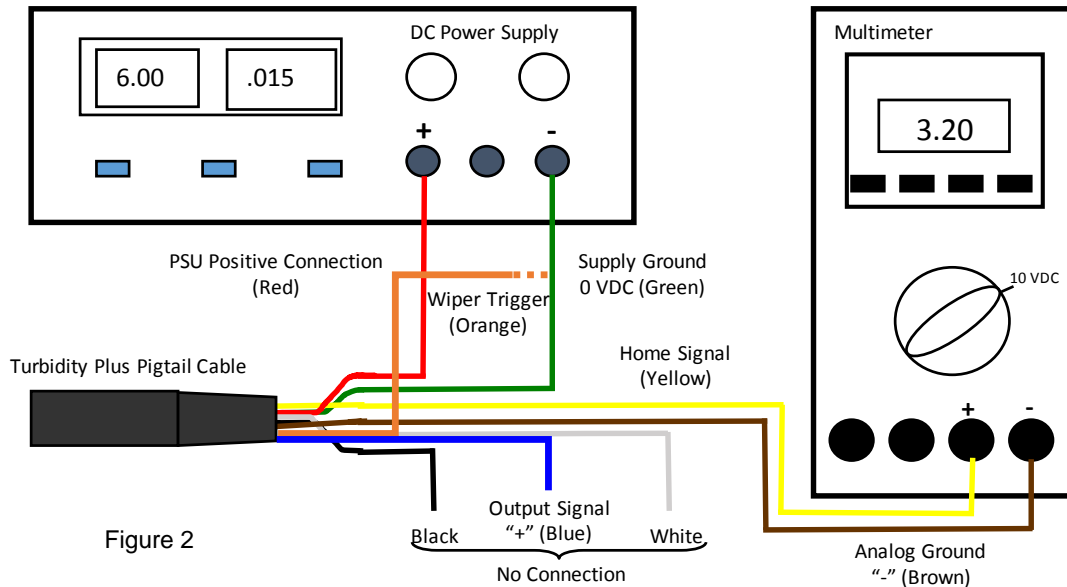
6.00

.015

DC Power Supply

+

-

Multimeter

3.20

10 VDC

PSU Positive Connection (Red)

Supply Ground 0 VDC (Green)

Wiper Trigger (Orange)

Turbidity Plus Pigtail Cable

Home Signal (Yellow)

+

-

Output Signal "+" (Blue)

Black

White

No Connection

Figure 2

Analog Ground "-" (Brown)